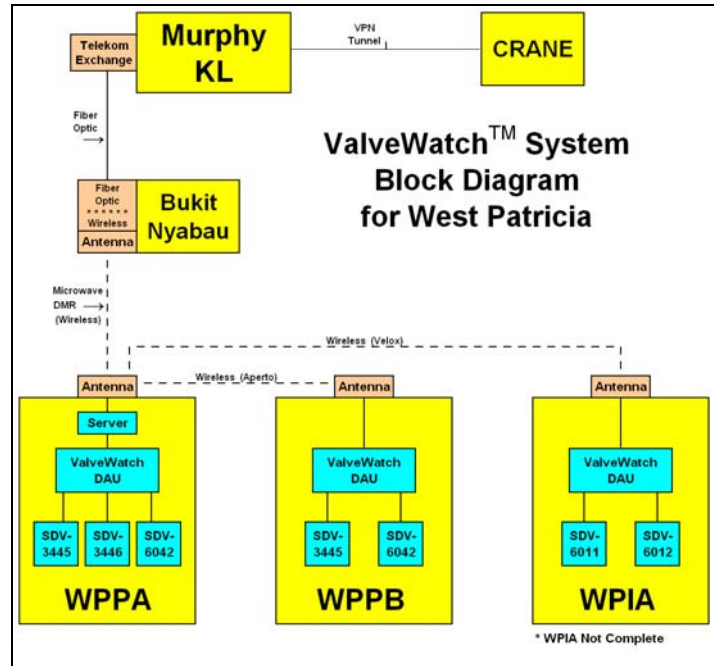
Telekom Exchange

Murphy KL

VPN Tunnel

CRANE

Fiber Optic

ValveWatch$^{TM}$ System Block Diagram for West Patricia

Fiber Optic

Wireless

Antenna

Bukit Nyabau

Microwave DMR (Wireless)

Wireless (Velox)

Wireless (Aperto)

Antenna

Antenna

Antenna

Server

ValveWatch DAU

SDV-3445

SDV-3446

SDV-6042

WPPA

ValveWatch DAU

SDV-3445

SDV-6042

WPPB

ValveWatch DAU

SDV-6011

SDV-6012

WPIA

* WPIA Not Complete